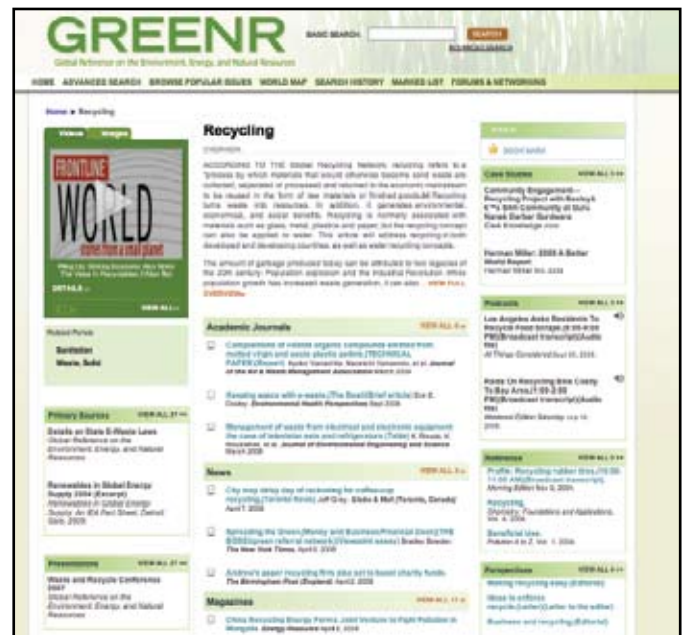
GREENR
Global Reference on the Environment, Energy, and Natural Resources

BASIC SEARCH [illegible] SEARCH
ADVANCED SEARCH

HOME ADVANCED SEARCH BROWSE POPULAR ISSUES WORLD MAP SEARCH HISTORY MARKED LIST FORUMS & NETWORKING

Home ▸ Recycling

Videos Images

FRONTLINE WORLD

DETAILS »

VIEW ALL »

Related Portals
Sanitation
Waste, Solid

Primary Sources VIEW ALL 27 »
Details on State E-Waste Laws
Global Reference on the Environment, Energy, and Natural Resources

Renewables in Global Energy Supply 2004 (Excerpt)
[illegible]

Presentations VIEW ALL 27 »
Waste and Recycle Conference 2007
Global Reference on the Environment, Energy, and Natural Resources

Recycling
OVERVIEW
ACCORDING TO THE Global Recycling Network, recycling refers to a "process by which materials that would otherwise become solid waste are collected, separated or processed and returned to the economic mainstream to be reused in the form of raw materials or finished goods." Recycling turns waste into resources. In addition, it generates environmental, economical, and social benefits. Recycling is normally associated with materials such as glass, metal, plastics and paper, but the recycling concept can also be applied to water. This article will address recycling in both developed and developing countries, as well as water recycling concepts.

The amount of garbage produced today can be attributed to two legacies of the 20th century: Population explosion and the Industrial Revolution. While population growth has increased waste generation, it can also ... VIEW FULL OVERVIEW »

Academic Journals VIEW ALL 5 »
Comparison of volatile organic compounds emitted from molded virgin and waste plastic pellets (TECHNICAL PAPER)(Report) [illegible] Journal of the Air & Waste Management Association March 2009

Keeping waste with a waste (The Beat)(Brief article) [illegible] Environmental Health Perspectives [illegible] 2009

Management of waste from electrical and electronic equipment: the case of television sets and refrigerators (Table) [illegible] Journal of Environmental Engineering and Science March 2008

News VIEW ALL 3 »
City may delay day of reckoning for curbside recycling (Toronto News) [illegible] (Toronto, Canada) April 7, 2009

Spreading the Green (Money and Business/Financial Desk)(THE BOSS)(Special referral network)(Viewpoint series) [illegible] The New York Times, April 5, 2009

Andrew's paper recycling firm also set to boost charity funds The Birmingham Post (England) April 2, 2009

Magazines VIEW ALL 17 »
China Recycling Energy Forms Joint Venture to Fight Pollution in Mongolia Energy Resource April 2, 2009

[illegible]
BOOKMARK

Case Studies VIEW ALL 3 »
Community Engagement—Recycling Project with Bailey & C**s Still Community at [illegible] Barber Hardware
Cisco Knowledge 2009

Herman Miller: 2009 A Better World Report
Herman Miller Inc. 2009

Podcasts VIEW ALL 5 »
Los Angeles Asks Residents To Recycle Food Scraps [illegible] (Broadcast transcript)(Audio file)
All Things Considered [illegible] 2009

Kinda On Recycling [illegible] To Buy Area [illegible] (Broadcast transcript)(Audio file)
Weekend Edition Saturday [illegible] 2009

Reference VIEW ALL 3 »
Profile: Recycling rubber tires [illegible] (Broadcast transcript)
Morning Edition Nov 9, 2004

Recycling
Chemistry: Foundations and Applications, Vol. 4, 2004

Beneficial Use
Pollution A to Z, Vol. 1, 2004

Perspectives VIEW ALL 4 »
Making recycling easy (Editorial)

Ideas to enforce recycle (Letter to the editor)

Business and recycling (Editorial)